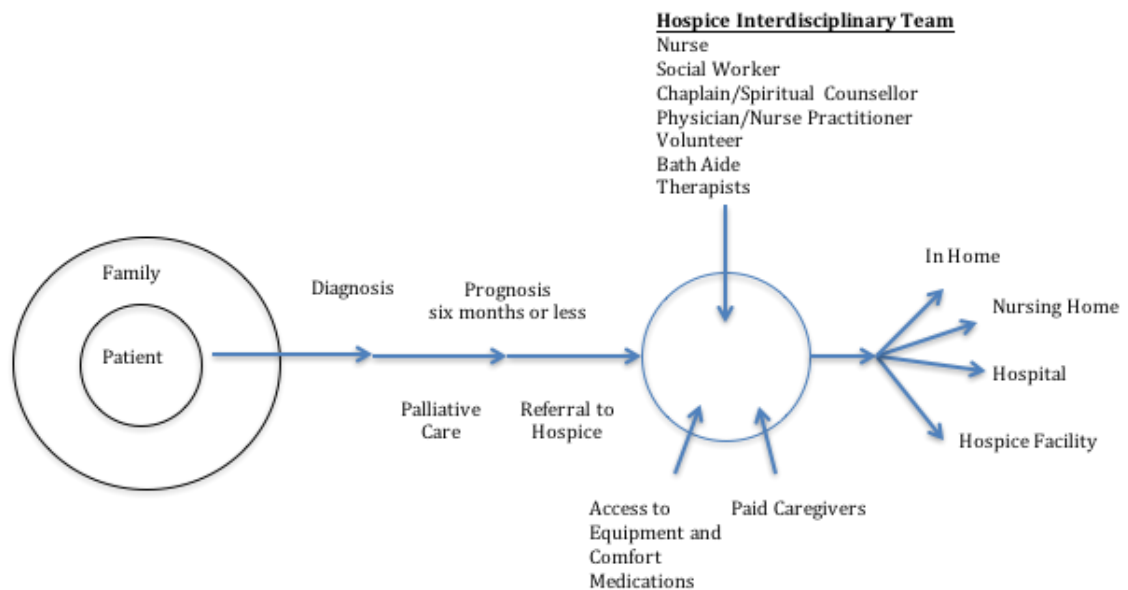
Hospice Interdisciplinary Team
Nurse
Social Worker
Chaplain/Spiritual Counsellor
Physician/Nurse Practitioner
Volunteer
Bath Aide
Therapists

Family

Patient

Diagnosis

Prognosis six months or less

Palliative Care

Referral to Hospice

In Home

Nursing Home

Hospital

Hospice Facility

Access to Equipment and Comfort Medications

Paid Caregivers